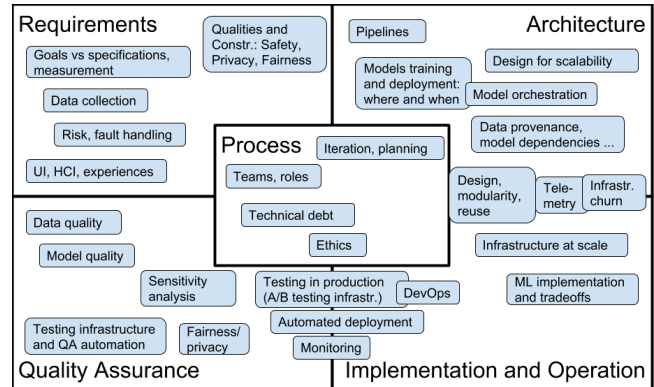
Requirements

Qualities and Constr.: Safety, Privacy, Fairness

Goals vs specifications, measurement

Data collection

Risk, fault handling

UI, HCI, experiences

Architecture

Pipelines

Design for scalability

Models training and deployment: where and when

Model orchestration

Data provenance, model dependencies ...

Process

Iteration, planning

Teams, roles

Technical debt

Ethics

Design, modularity, reuse

Tele-metry

Infrastr. churn

Infrastructure at scale

ML implementation and tradeoffs

Data quality

Model quality

Sensitivity analysis

Testing in production (A/B testing infrastr.)

DevOps

Automated deployment

Monitoring

Testing infrastructure and QA automation

Fairness/ privacy

Quality Assurance

Implementation and Operation